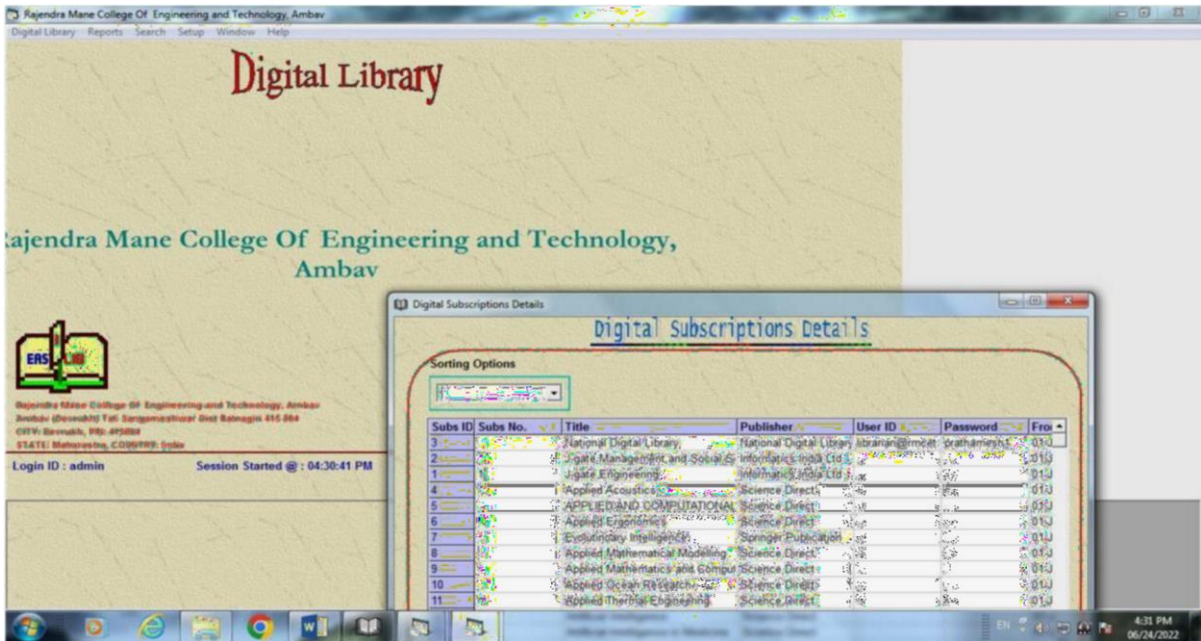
Rajendra Mane College Of Engineering and Technology, Ambav

Digital Library Reports Search Setup Window Help

Digital Library

ajendra Mane College Of Engineering and Technology, Ambav

ERS

Rajendra Mane College Of Engineering and Technology, Ambav
Ambav (Devrukh) Tal: Sangameshwar Dist Ratnagiri 415 804
CITY: Devrukh, PIN: 415804
STATE: Maharashtra, COUNTRY: India

Login ID : admin

Session Started @ : 04:30:41 PM

Digital Subscriptions Details

Digital Subscriptions Details

Sorting Options

| Subs ID | Subs No. | Title | Publisher | User ID | Password | Fro |
|---|---|---|---|---|---|---|
| 3 | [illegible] | National Digital Library | National Digital Librar | librarian@rmcet | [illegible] | 01 |
| 2 | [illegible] | J-gate Management and Social Sc | Informatics India Ltd | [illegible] | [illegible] | 01 |
| 1 | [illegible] | J-gate Engineering | Informatics India Ltd | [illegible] | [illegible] | 01 |
| 4 | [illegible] | Applied Acoustics | Science Direct | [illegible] | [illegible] | 01 |
| 5 | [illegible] | APPLIED AND COMPUTATIONAL | Science Direct | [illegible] | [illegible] | 01 |
| 6 | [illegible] | Applied Ergonomics | Science Direct | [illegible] | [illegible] | 01 |
| 7 | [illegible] | Evolutionary Intelligence | Springer Publication | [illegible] | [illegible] | 01 |
| 8 | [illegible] | Applied Mathematical Modelling | Science Direct | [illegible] | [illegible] | 01 |
| 9 | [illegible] | Applied Mathematics and Comput | Science Direct | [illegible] | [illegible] | 01 |
| 10 | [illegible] | Applied Ocean Research | Science Direct | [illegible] | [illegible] | 01 |
| 11 | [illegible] | Applied Thermal Engineering | Science Direct | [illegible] | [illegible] | 01 |

EN 4:31 PM 06/24/2022